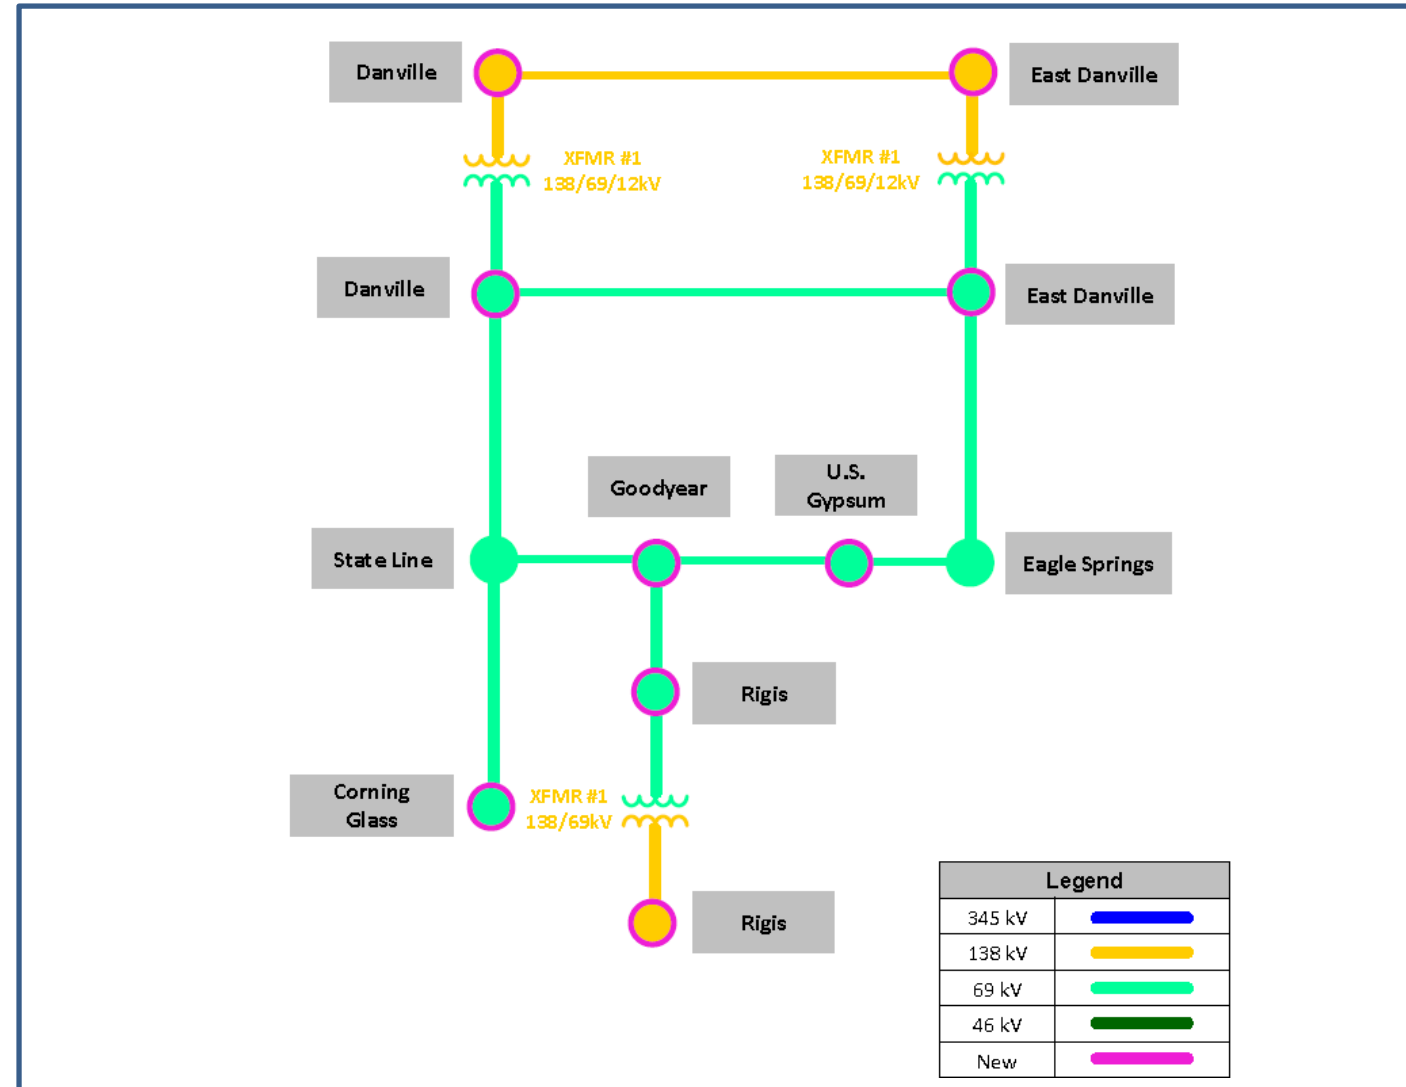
Danville

East Danville

XFMR #1
138/69/12kV

XFMR #1
138/69/12kV

Danville

East Danville

Goodyear

U.S.
Gypsum

State Line

Eagle Springs

Rigis

Corning
Glass

XFMR #1
138/69kV

Rigis

| Legend | |
|---|---|
| 345 kV | |
| 138 kV | |
| 69 kV | |
| 46 kV | |
| New | |